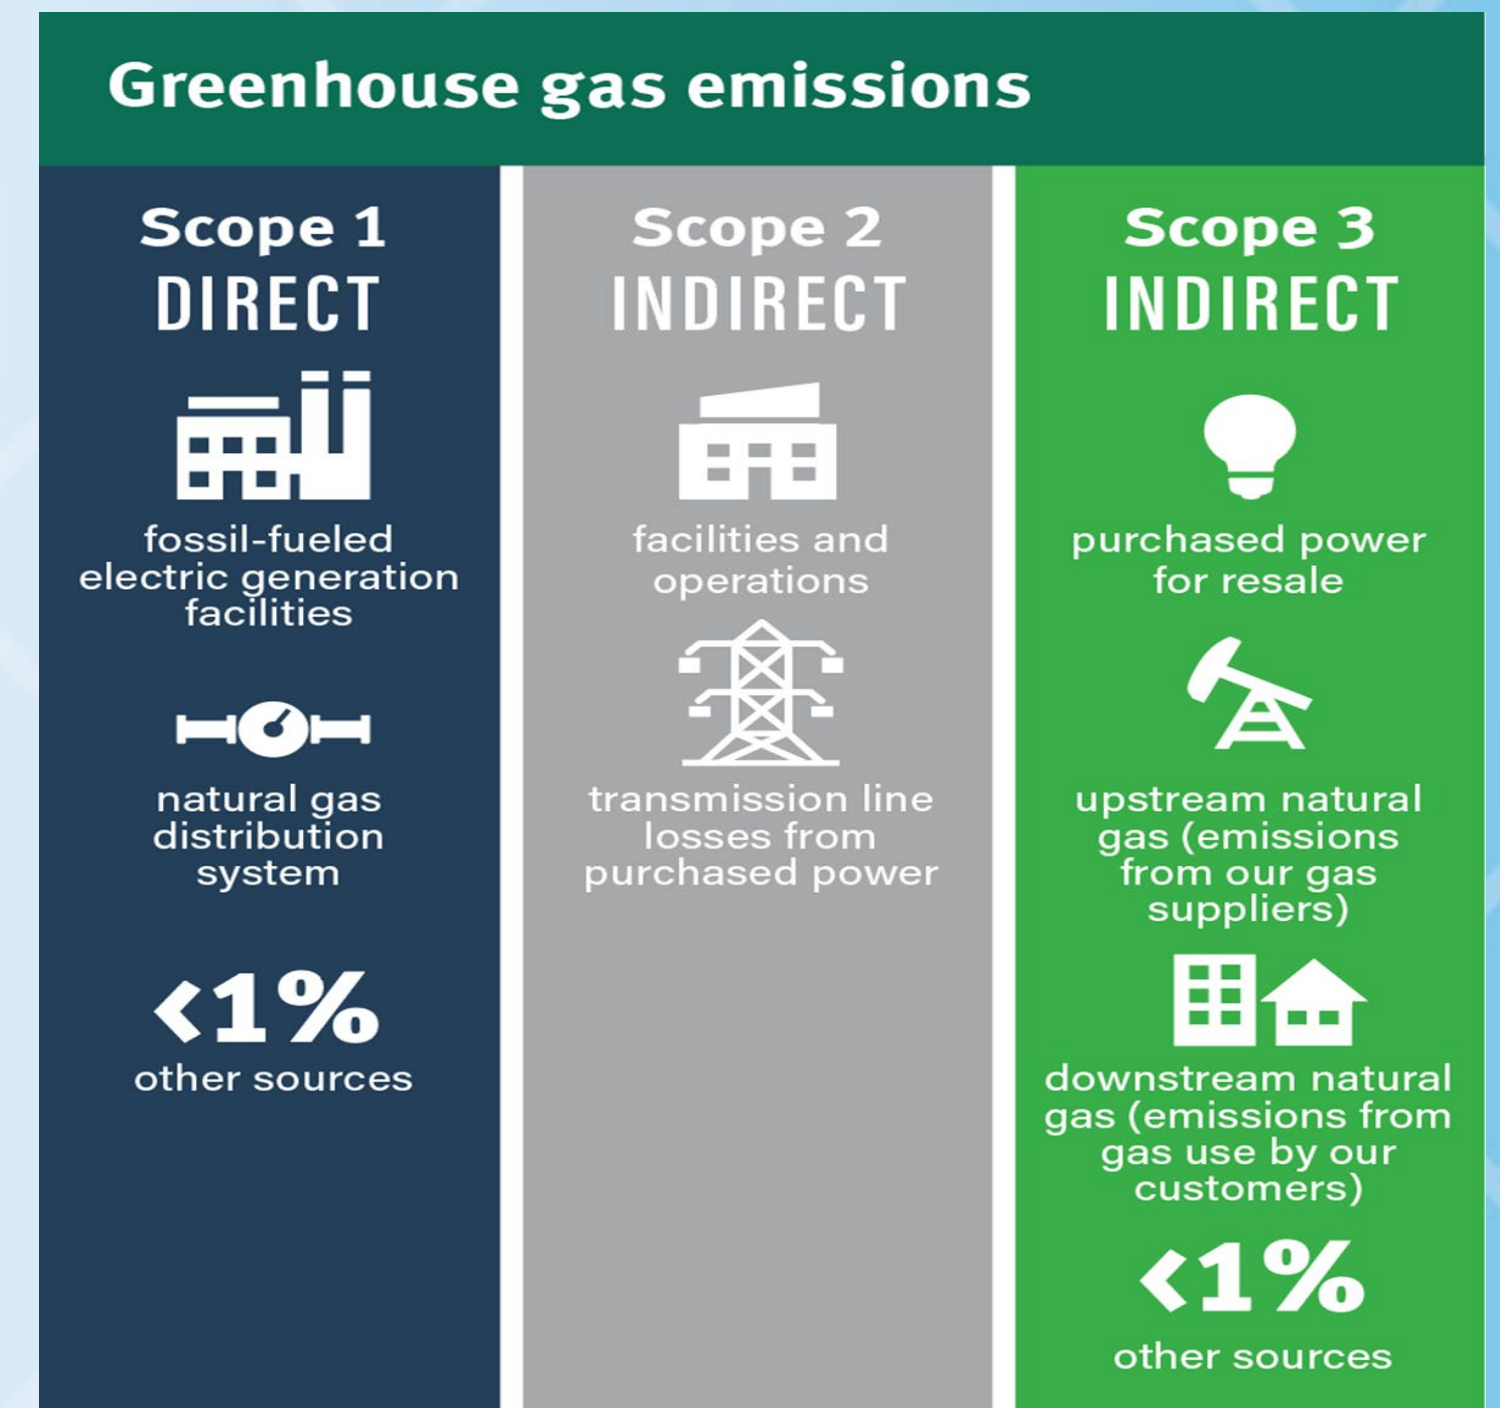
Greenhouse gas emissions

Scope 1
DIRECT

fossil-fueled electric generation facilities

natural gas distribution system

<1%
other sources

Scope 2
INDIRECT

facilities and operations

transmission line losses from purchased power

Scope 3
INDIRECT

purchased power for resale

upstream natural gas (emissions from our gas suppliers)

downstream natural gas (emissions from gas use by our customers)

<1%
other sources